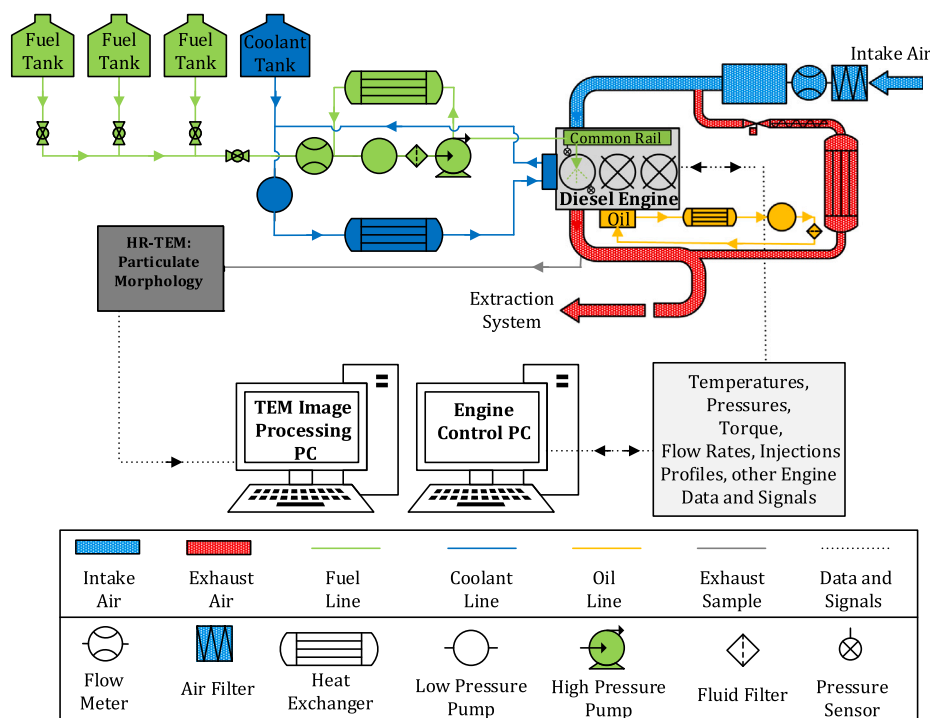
Fuel Tank

Fuel Tank

Fuel Tank

Coolant Tank

Intake Air

Common Rail

Diesel Engine

Oil

HR-TEM: Particulate Morphology

Extraction System

TEM Image Processing PC

Engine Control PC

Temperatures, Pressures, Torque, Flow Rates, Injections Profiles, other Engine Data and Signals

| Intake Air | Exhaust Air | Fuel Line | Coolant Line | Oil Line | Exhaust Sample | Data and Signals |
|---|---|---|---|---|---|---|
| Flow Meter | Air Filter | Heat Exchanger | Low Pressure Pump | High Pressure Pump | Fluid Filter | Pressure Sensor |